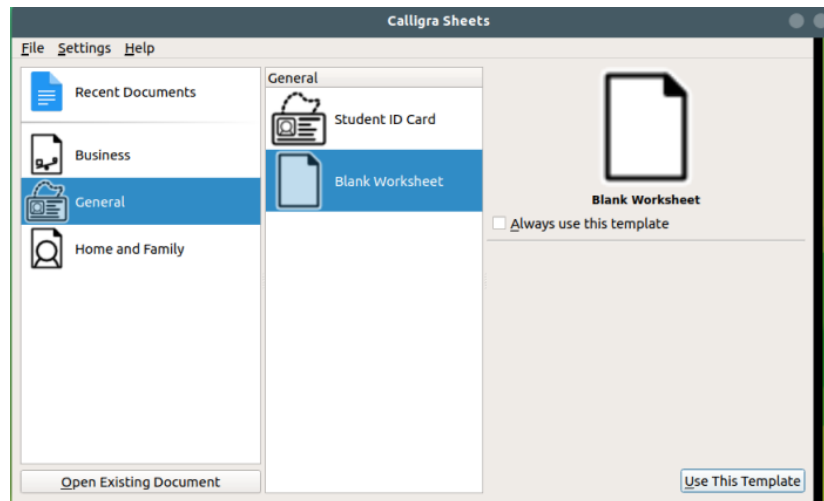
Calligra Sheets

File Settings Help

Recent Documents

Business

General

Home and Family

General

Student ID Card

Blank Worksheet

Blank Worksheet

Always use this template

Open Existing Document

Use This Template